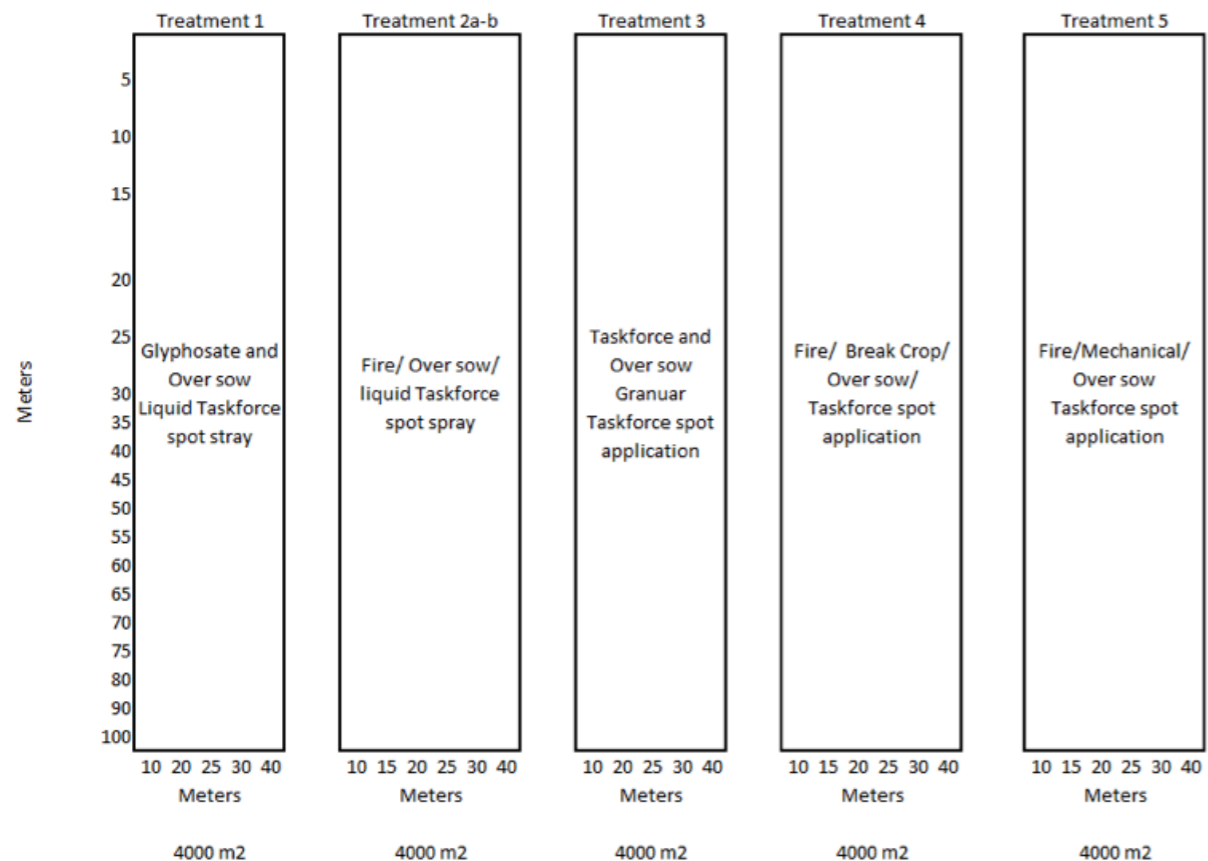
Treatment 1

Treatment 2a-b

Treatment 3

Treatment 4

Treatment 5

Meters

5
10
15
20
25
30
35
40
45
50
55
60
65
70
75
80
90
100

Glyphosate and Over sow Liquid Taskforce spot stray

10 20 25 30 40
Meters

4000 m2

Fire/ Over sow/ liquid Taskforce spot spray

10 15 20 25 30 40
Meters

4000 m2

Taskforce and Over sow Granuar Taskforce spot application

10 20 25 30 40
Meters

4000 m2

Fire/ Break Crop/ Over sow/ Taskforce spot application

10 15 20 25 30 40
Meters

4000 m2

Fire/Mechanical/ Over sow Taskforce spot application

10 15 20 25 30 40
Meters

4000 m2